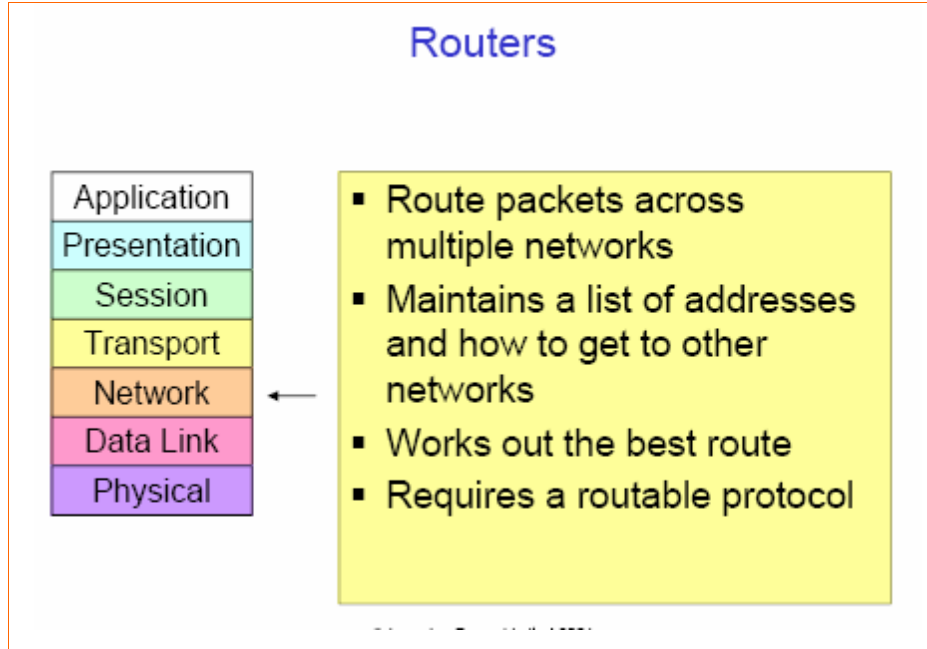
Routers

Application
Presentation
Session
Transport
Network
Data Link
Physical

- Route packets across multiple networks
- Maintains a list of addresses and how to get to other networks
- Works out the best route
- Requires a routable protocol

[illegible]